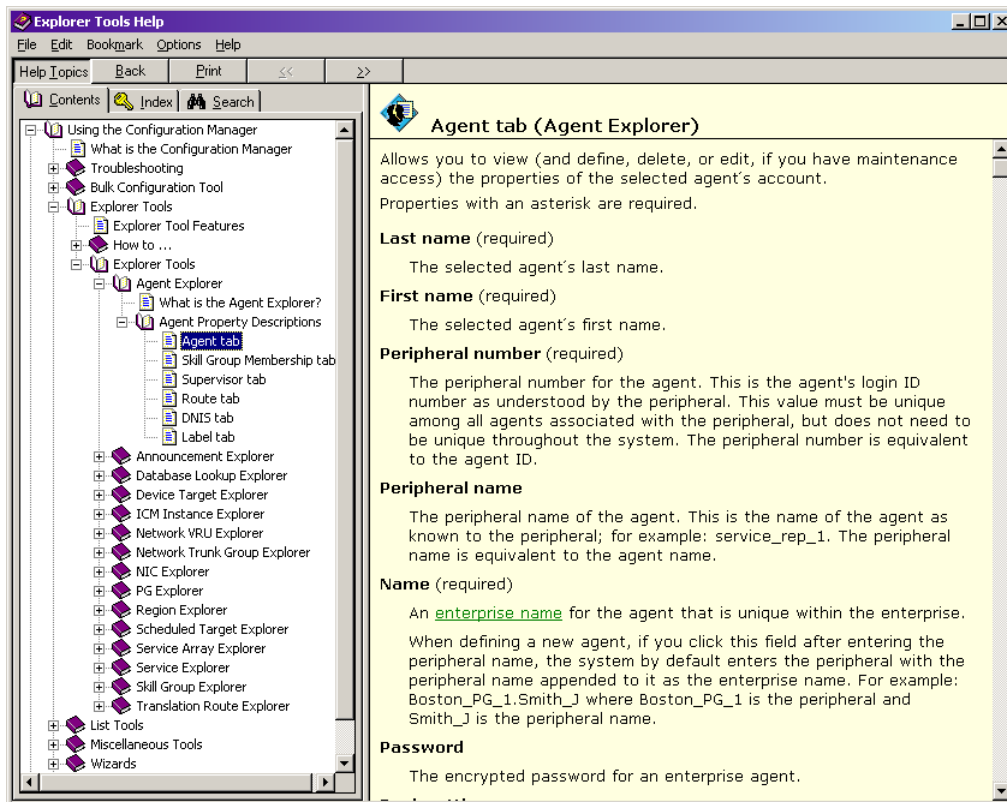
Explorer Tools Help

File Edit Bookmark Options Help

Help Topics | Back | Print | << | >>

Contents | Index | Search

Using the Configuration Manager
What is the Configuration Manager
Troubleshooting
Bulk Configuration Tool
Explorer Tools
Explorer Tool Features
How to ...
Explorer Tools
Agent Explorer
What is the Agent Explorer?
Agent Property Descriptions
Agent tab
Skill Group Membership tab
Supervisor tab
Route tab
DNIS tab
Label tab
Announcement Explorer
Database Lookup Explorer
Device Target Explorer
ICM Instance Explorer
Network VRU Explorer
Network Trunk Group Explorer
NIC Explorer
PG Explorer
Region Explorer
Scheduled Target Explorer
Service Array Explorer
Service Explorer
Skill Group Explorer
Translation Route Explorer
List Tools
Miscellaneous Tools
Wizards

Agent tab (Agent Explorer)

Allows you to view (and define, delete, or edit, if you have maintenance access) the properties of the selected agent´s account.

Properties with an asterisk are required.

Last name (required)

The selected agent´s last name.

First name (required)

The selected agent´s first name.

Peripheral number (required)

The peripheral number for the agent. This is the agent's login ID number as understood by the peripheral. This value must be unique among all agents associated with the peripheral, but does not need to be unique throughout the system. The peripheral number is equivalent to the agent ID.

Peripheral name

The peripheral name of the agent. This is the name of the agent as known to the peripheral; for example: service_rep_1. The peripheral name is equivalent to the agent name.

Name (required)

An enterprise name for the agent that is unique within the enterprise.

When defining a new agent, if you click this field after entering the peripheral name, the system by default enters the peripheral with the peripheral name appended to it as the enterprise name. For example: Boston_PG_1.Smith_J where Boston_PG_1 is the peripheral and Smith_J is the peripheral name.

Password

The encrypted password for an enterprise agent.